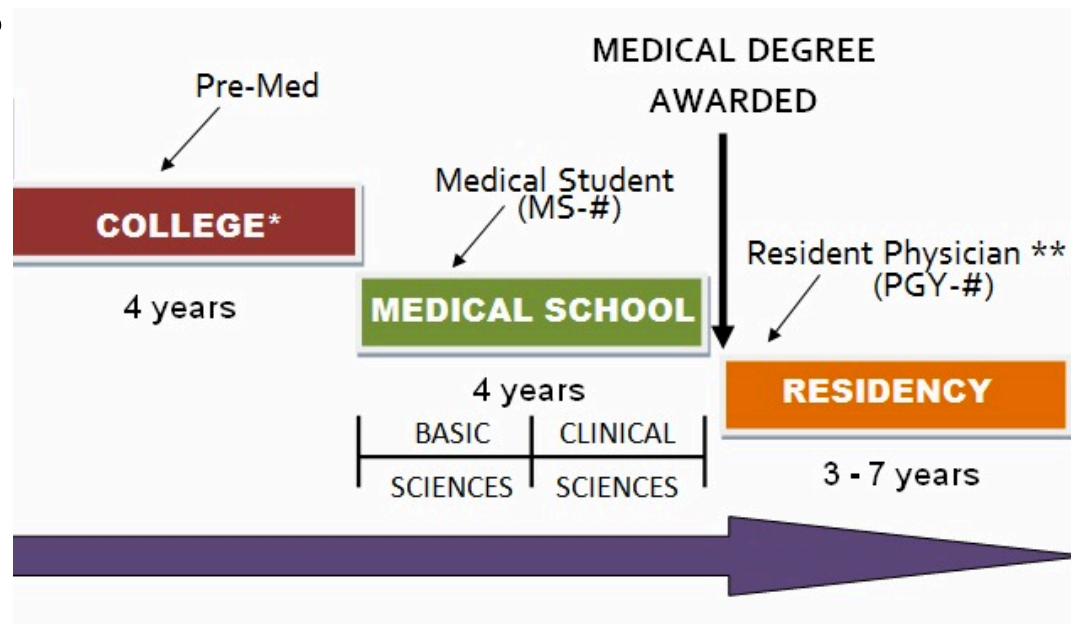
MEDICAL DEGREE AWARDED

Pre-Med

COLLEGE*

4 years

Medical Student (MS-#)

MEDICAL SCHOOL

4 years

| BASIC | CLINICAL |
|---|---|
| SCIENCES | SCIENCES |

Resident Physician ** (PGY-#)

RESIDENCY

3 - 7 years